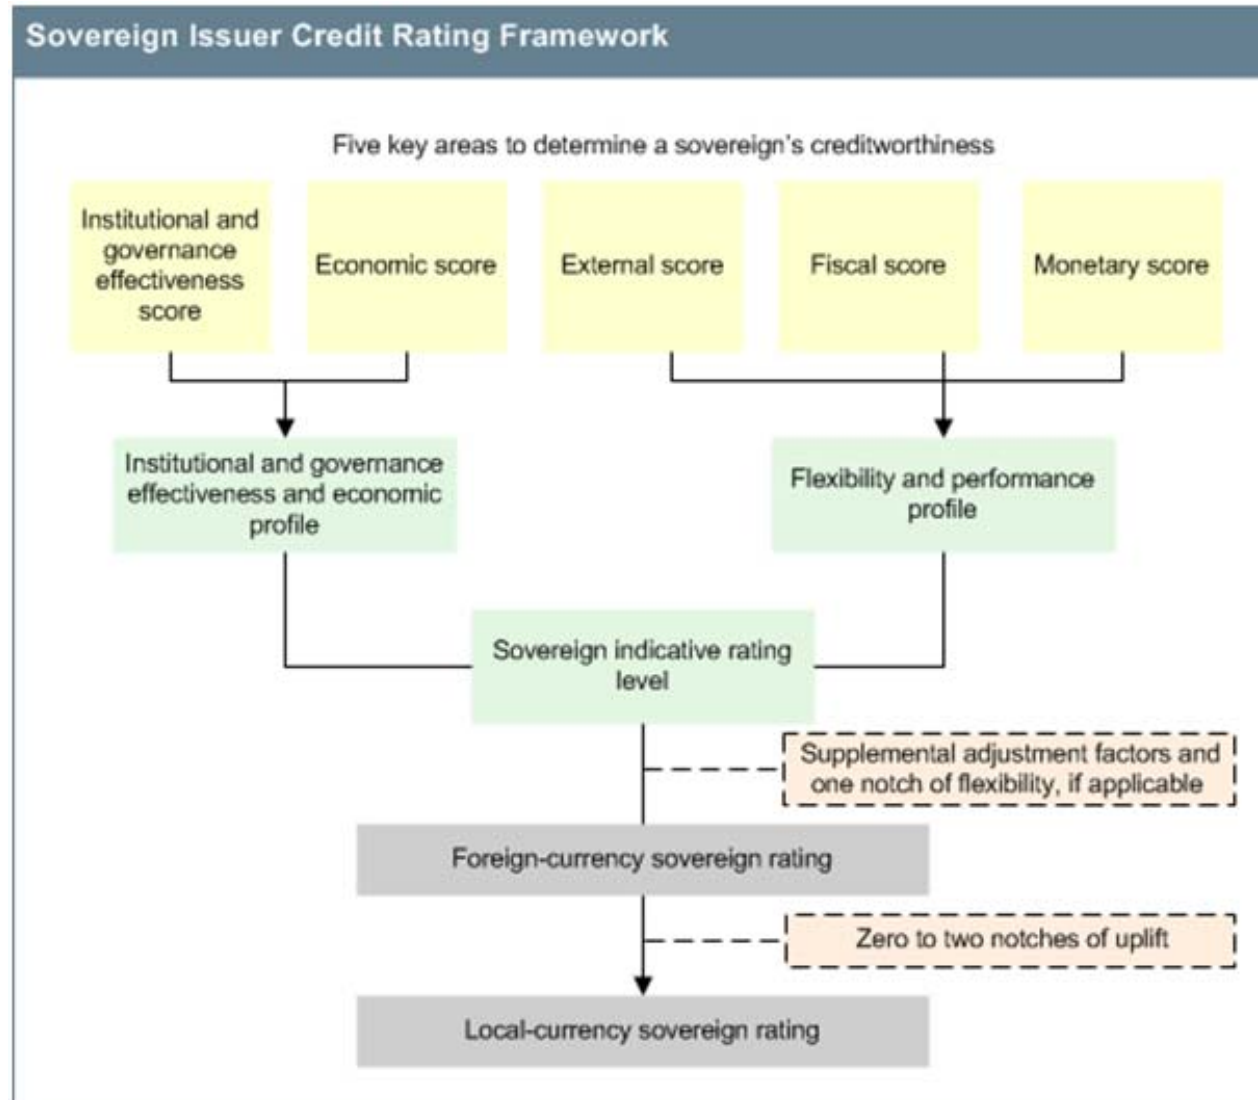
Sovereign Issuer Credit Rating Framework

Five key areas to determine a sovereign's creditworthiness

Institutional and governance effectiveness score

Economic score

External score

Fiscal score

Monetary score

Institutional and governance effectiveness and economic profile

Flexibility and performance profile

Sovereign indicative rating level

Supplemental adjustment factors and one notch of flexibility, if applicable

Foreign-currency sovereign rating

Zero to two notches of uplift

Local-currency sovereign rating